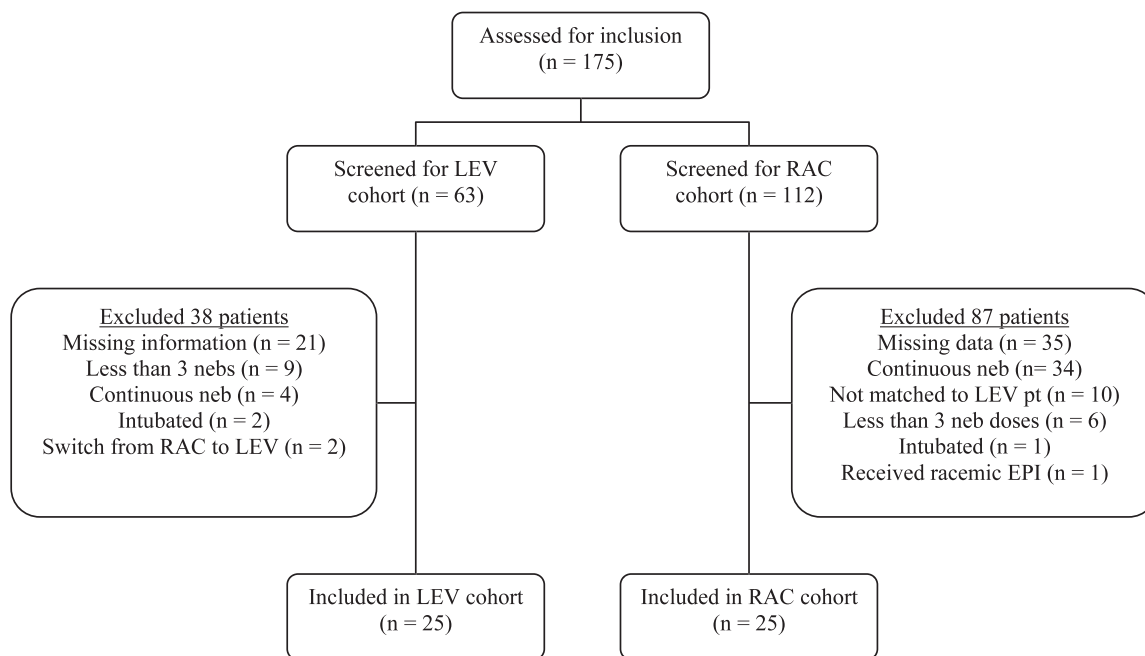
Assessed for inclusion
(n = 175)

Screened for LEV cohort (n = 63)

Screened for RAC cohort (n = 112)

Excluded 38 patients
Missing information (n = 21)
Less than 3 nebs (n = 9)
Continuous neb (n = 4)
Intubated (n = 2)
Switch from RAC to LEV (n = 2)

Excluded 87 patients
Missing data (n = 35)
Continuous neb (n= 34)
Not matched to LEV pt (n = 10)
Less than 3 neb doses (n = 6)
Intubated (n = 1)
Received racemic EPI (n = 1)

Included in LEV cohort
(n = 25)

Included in RAC cohort
(n = 25)